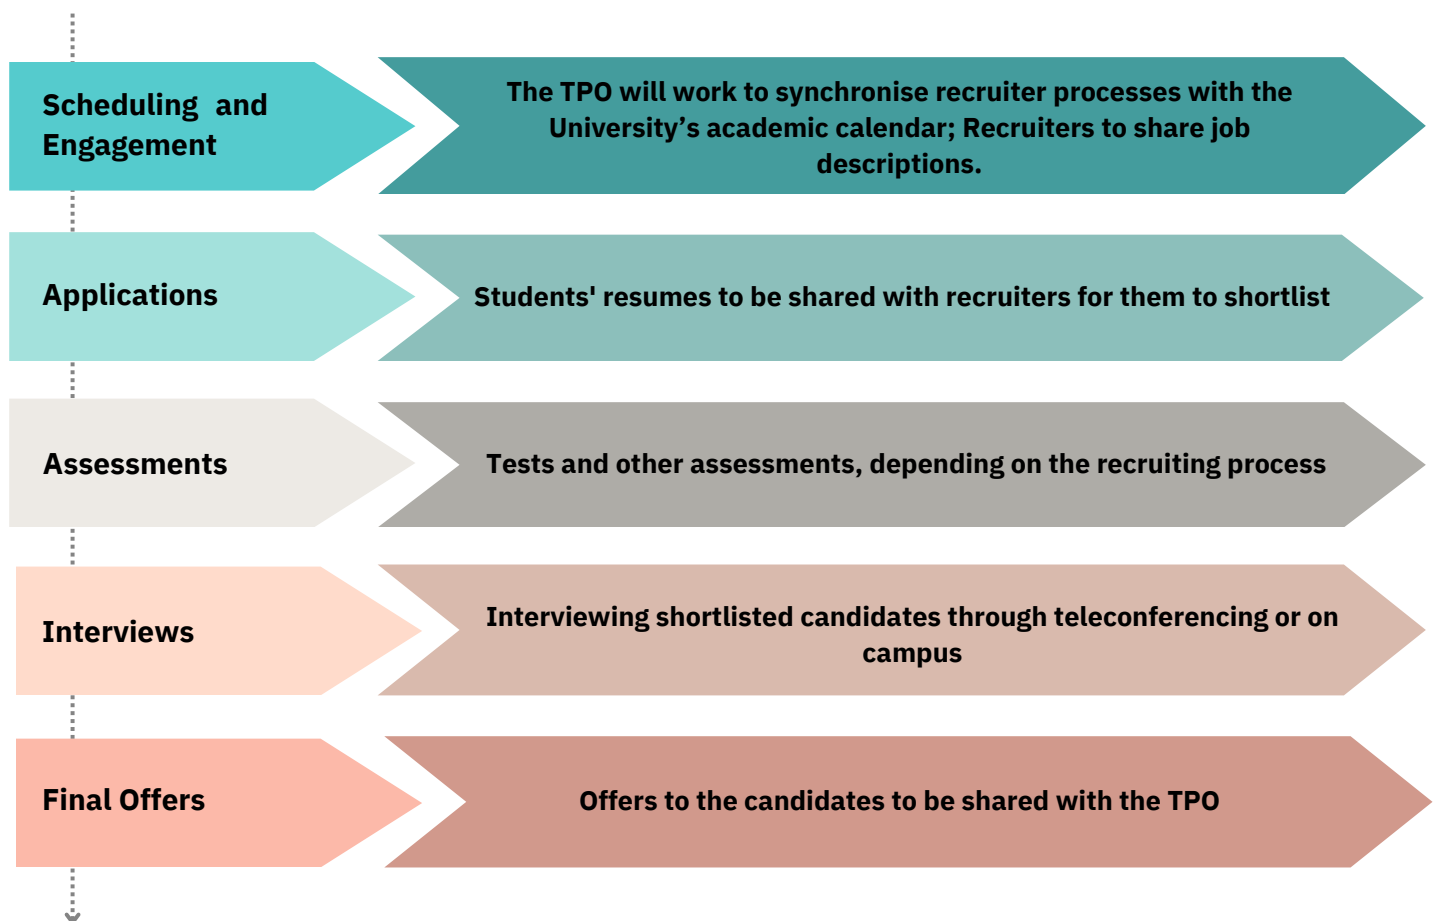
Scheduling and Engagement

The TPO will work to synchronise recruiter processes with the University's academic calendar; Recruiters to share job descriptions.

Applications

Students' resumes to be shared with recruiters for them to shortlist

Assessments

Tests and other assessments, depending on the recruiting process

Interviews

Interviewing shortlisted candidates through teleconferencing or on campus

Final Offers

Offers to the candidates to be shared with the TPO